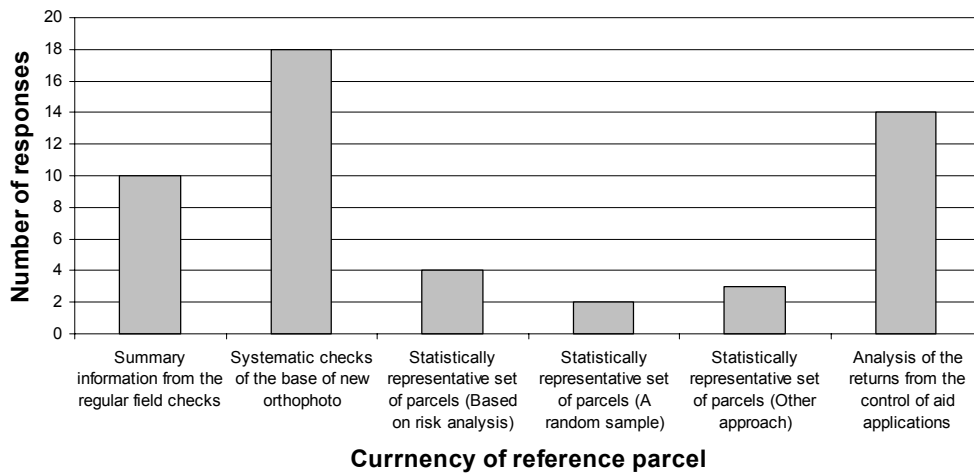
Number of responses

20
18
16
14
12
10
8
6
4
2
0

Summary information from the regular field checks

Systematic checks of the base of new orthophoto

Statistically representative set of parcels (Based on risk analysis)

Statistically representative set of parcels (A random sample)

Statistically representative set of parcels (Other approach)

Analysis of the returns from the control of aid applications

Currnency of reference parcel